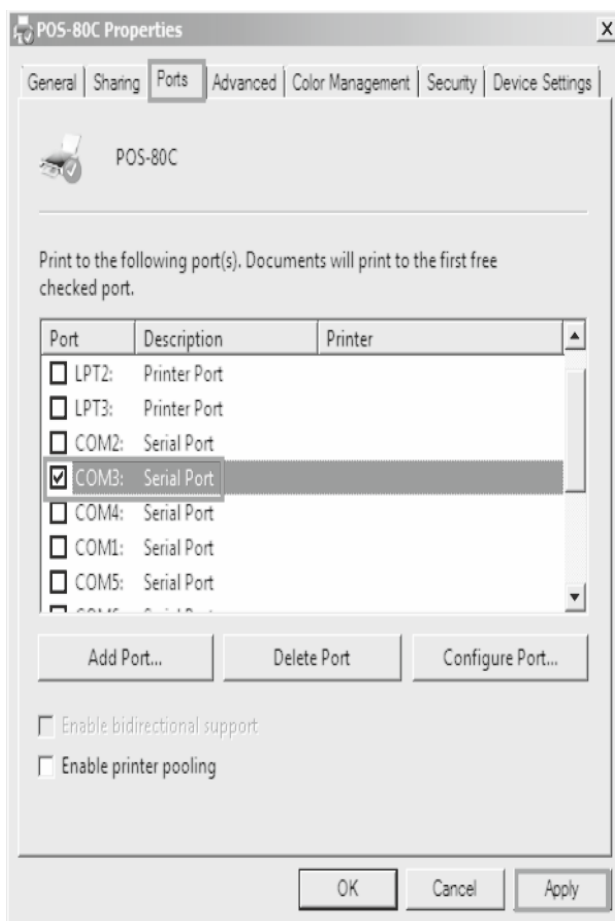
POS-80C Properties

X

General | Sharing | Ports | Advanced | Color Management | Security | Device Settings

POS-80C

Print to the following port(s). Documents will print to the first free checked port.

| Port | Description | Printer |
|---|---|---|
| LPT2: | Printer Port | |
| LPT3: | Printer Port | |
| COM2: | Serial Port | |
| COM3: | Serial Port | |
| COM4: | Serial Port | |
| COM1: | Serial Port | |
| COM5: | Serial Port | |
| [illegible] | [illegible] | |

Add Port... | Delete Port | Configure Port...

Enable bidirectional support

Enable printer pooling

OK | Cancel | Apply